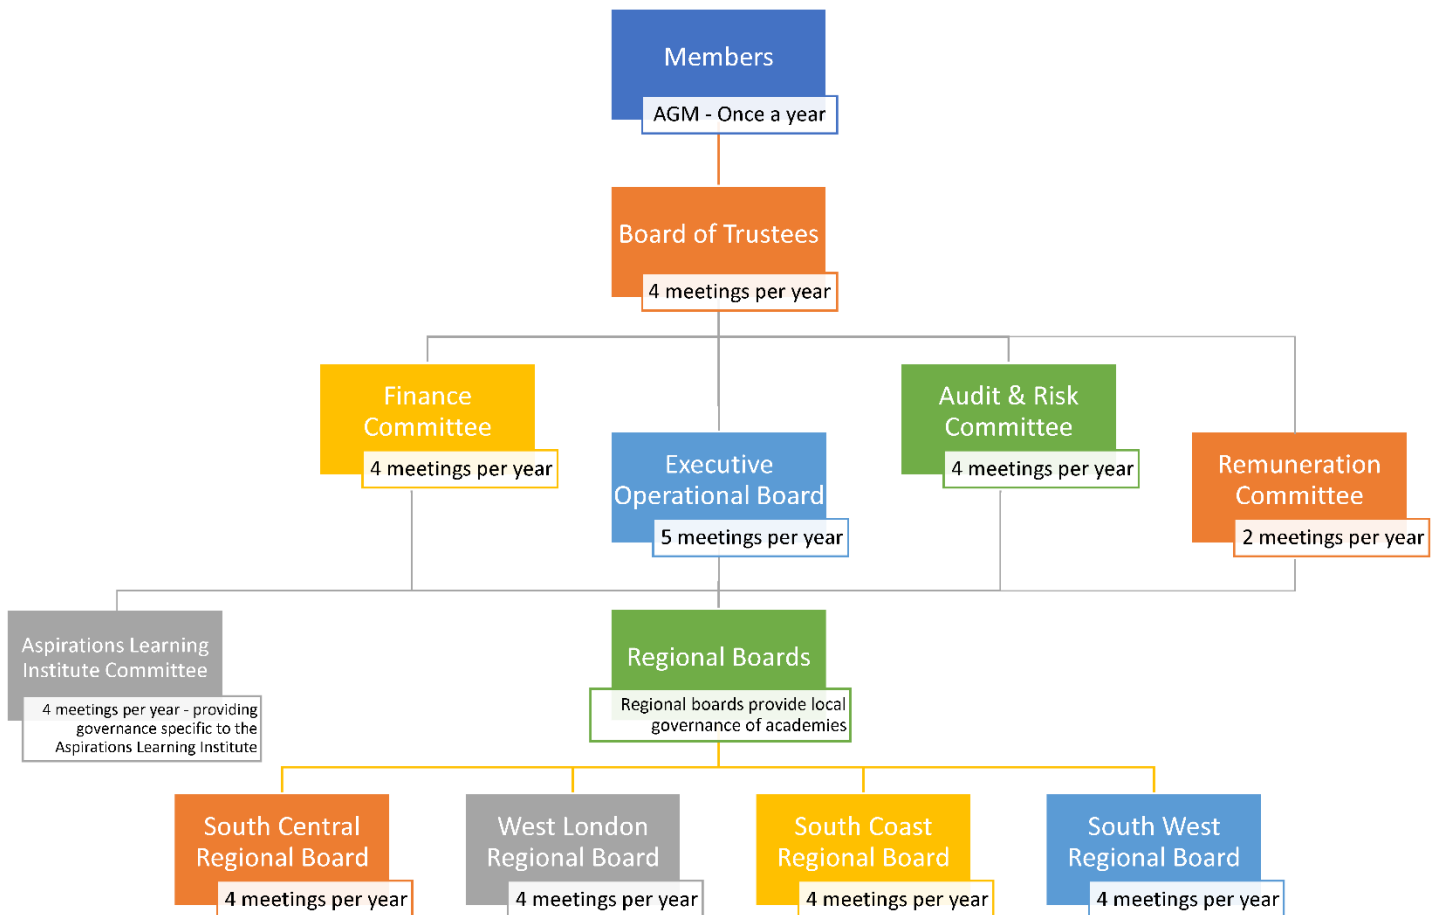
Members
AGM - Once a year

Board of Trustees
4 meetings per year

Finance Committee
4 meetings per year

Executive Operational Board
5 meetings per year

Audit & Risk Committee
4 meetings per year

Remuneration Committee
2 meetings per year

Aspirations Learning Institute Committee
4 meetings per year - providing governance specific to the Aspirations Learning Institute

Regional Boards
Regional boards provide local governance of academies

South Central Regional Board
4 meetings per year

West London Regional Board
4 meetings per year

South Coast Regional Board
4 meetings per year

South West Regional Board
4 meetings per year